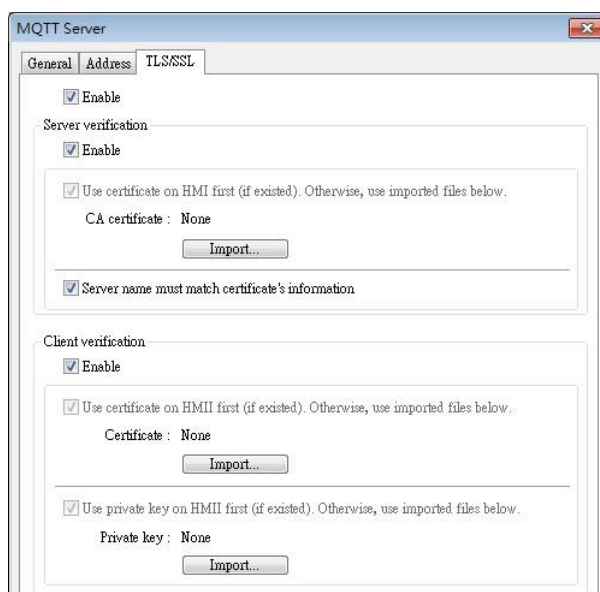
MQTT Server

General | Address | TLS/SSL

Enable

Server verification

Enable

Use certificate on HMI first (if existed). Otherwise, use imported files below.

CA certificate : None

Import...

Server name must match certificate's information

Client verification

Enable

Use certificate on HMII first (if existed). Otherwise, use imported files below.

Certificate : None

Import...

Use private key on HMII first (if existed). Otherwise, use imported files below.

Private key : None

Import...